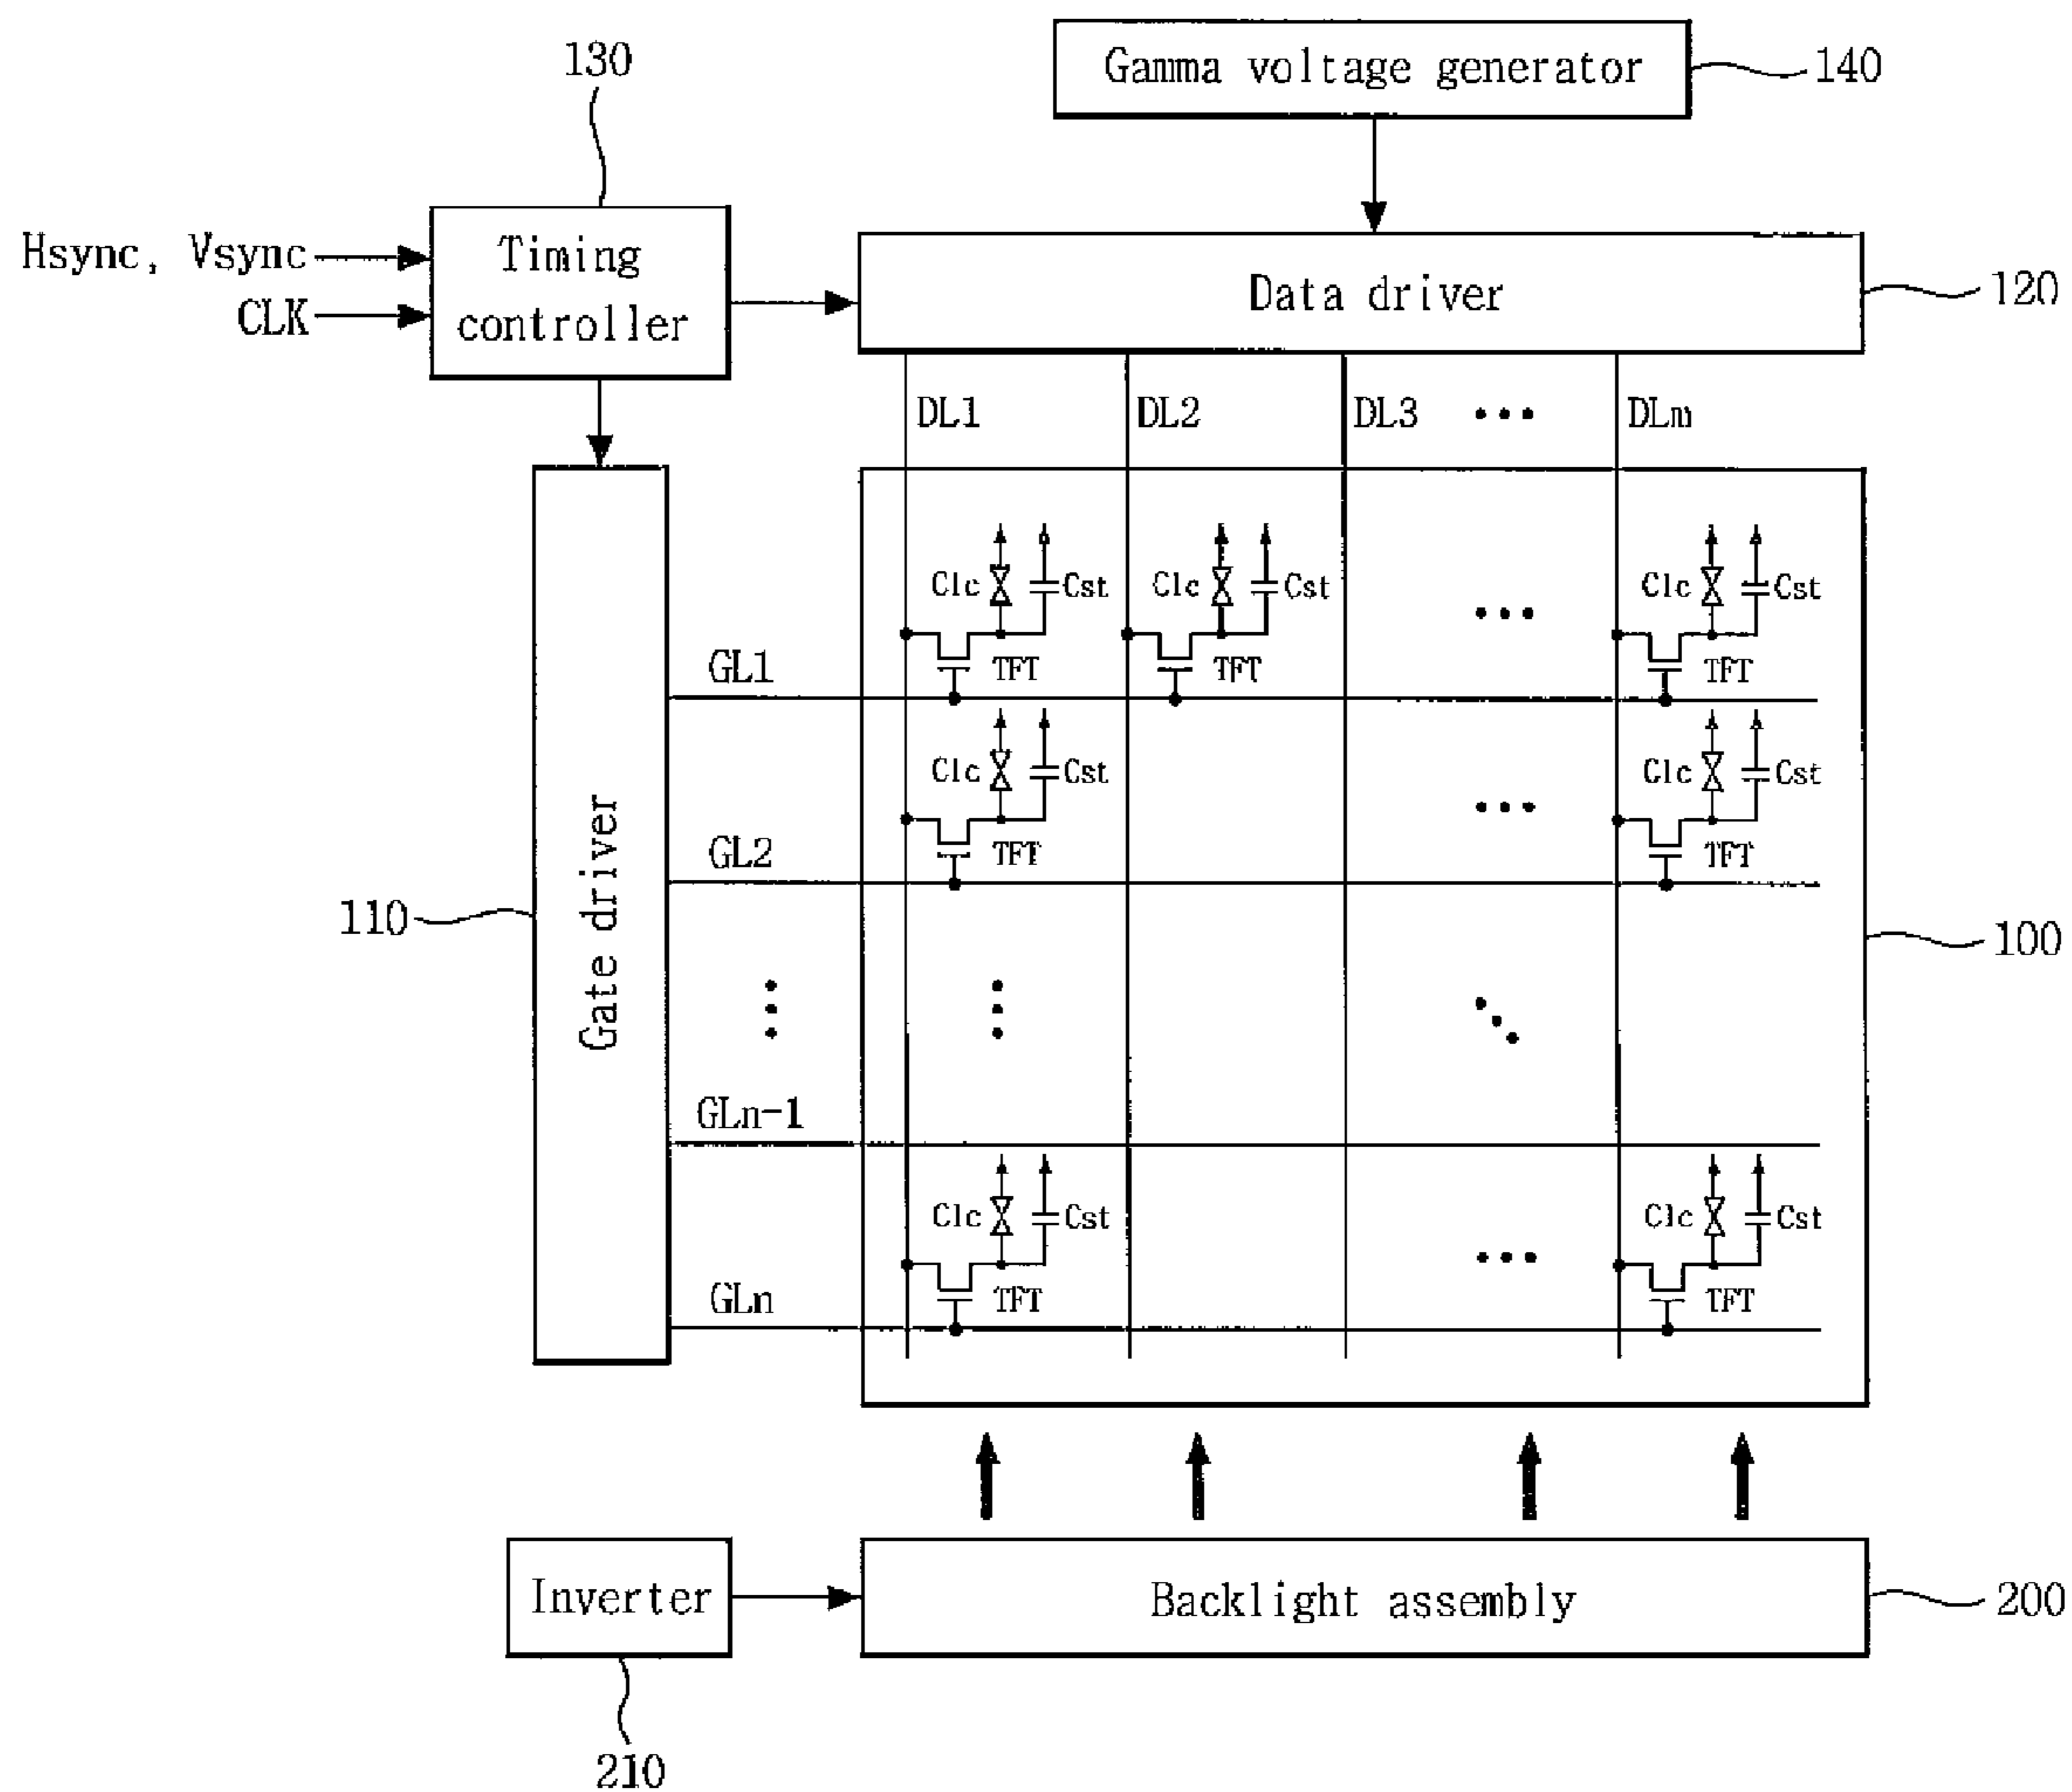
130

Gamma voltage generator

140

Hsync, Vsync

CLK

Timing controller

Data driver

120

DL1 DL2 DL3 ··· DLm

Clc Cst Clc Cst ··· Clc Cst

TFT TFT TFT

GL1

Clc Cst ··· Clc Cst

TFT TFT

GL2

110

Gate driver

100

GLn-1

Clc Cst ··· Clc Cst

TFT TFT

GLn

Inverter

Backlight assembly

200

210